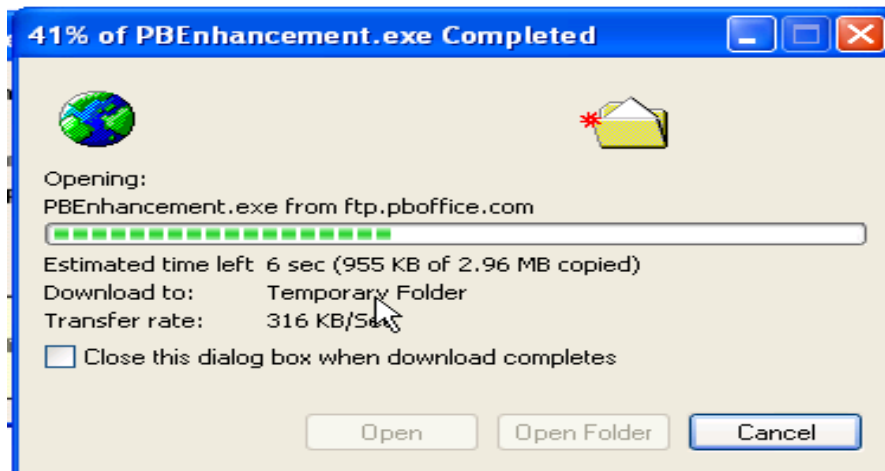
41% of PBEnhancement.exe Completed

Opening:
PBEnhancement.exe from ftp.pboffice.com

Estimated time left 6 sec (955 KB of 2.96 MB copied)
Download to: Temporary Folder
Transfer rate: 316 KB/Sec

Close this dialog box when download completes

Open
Open Folder
Cancel